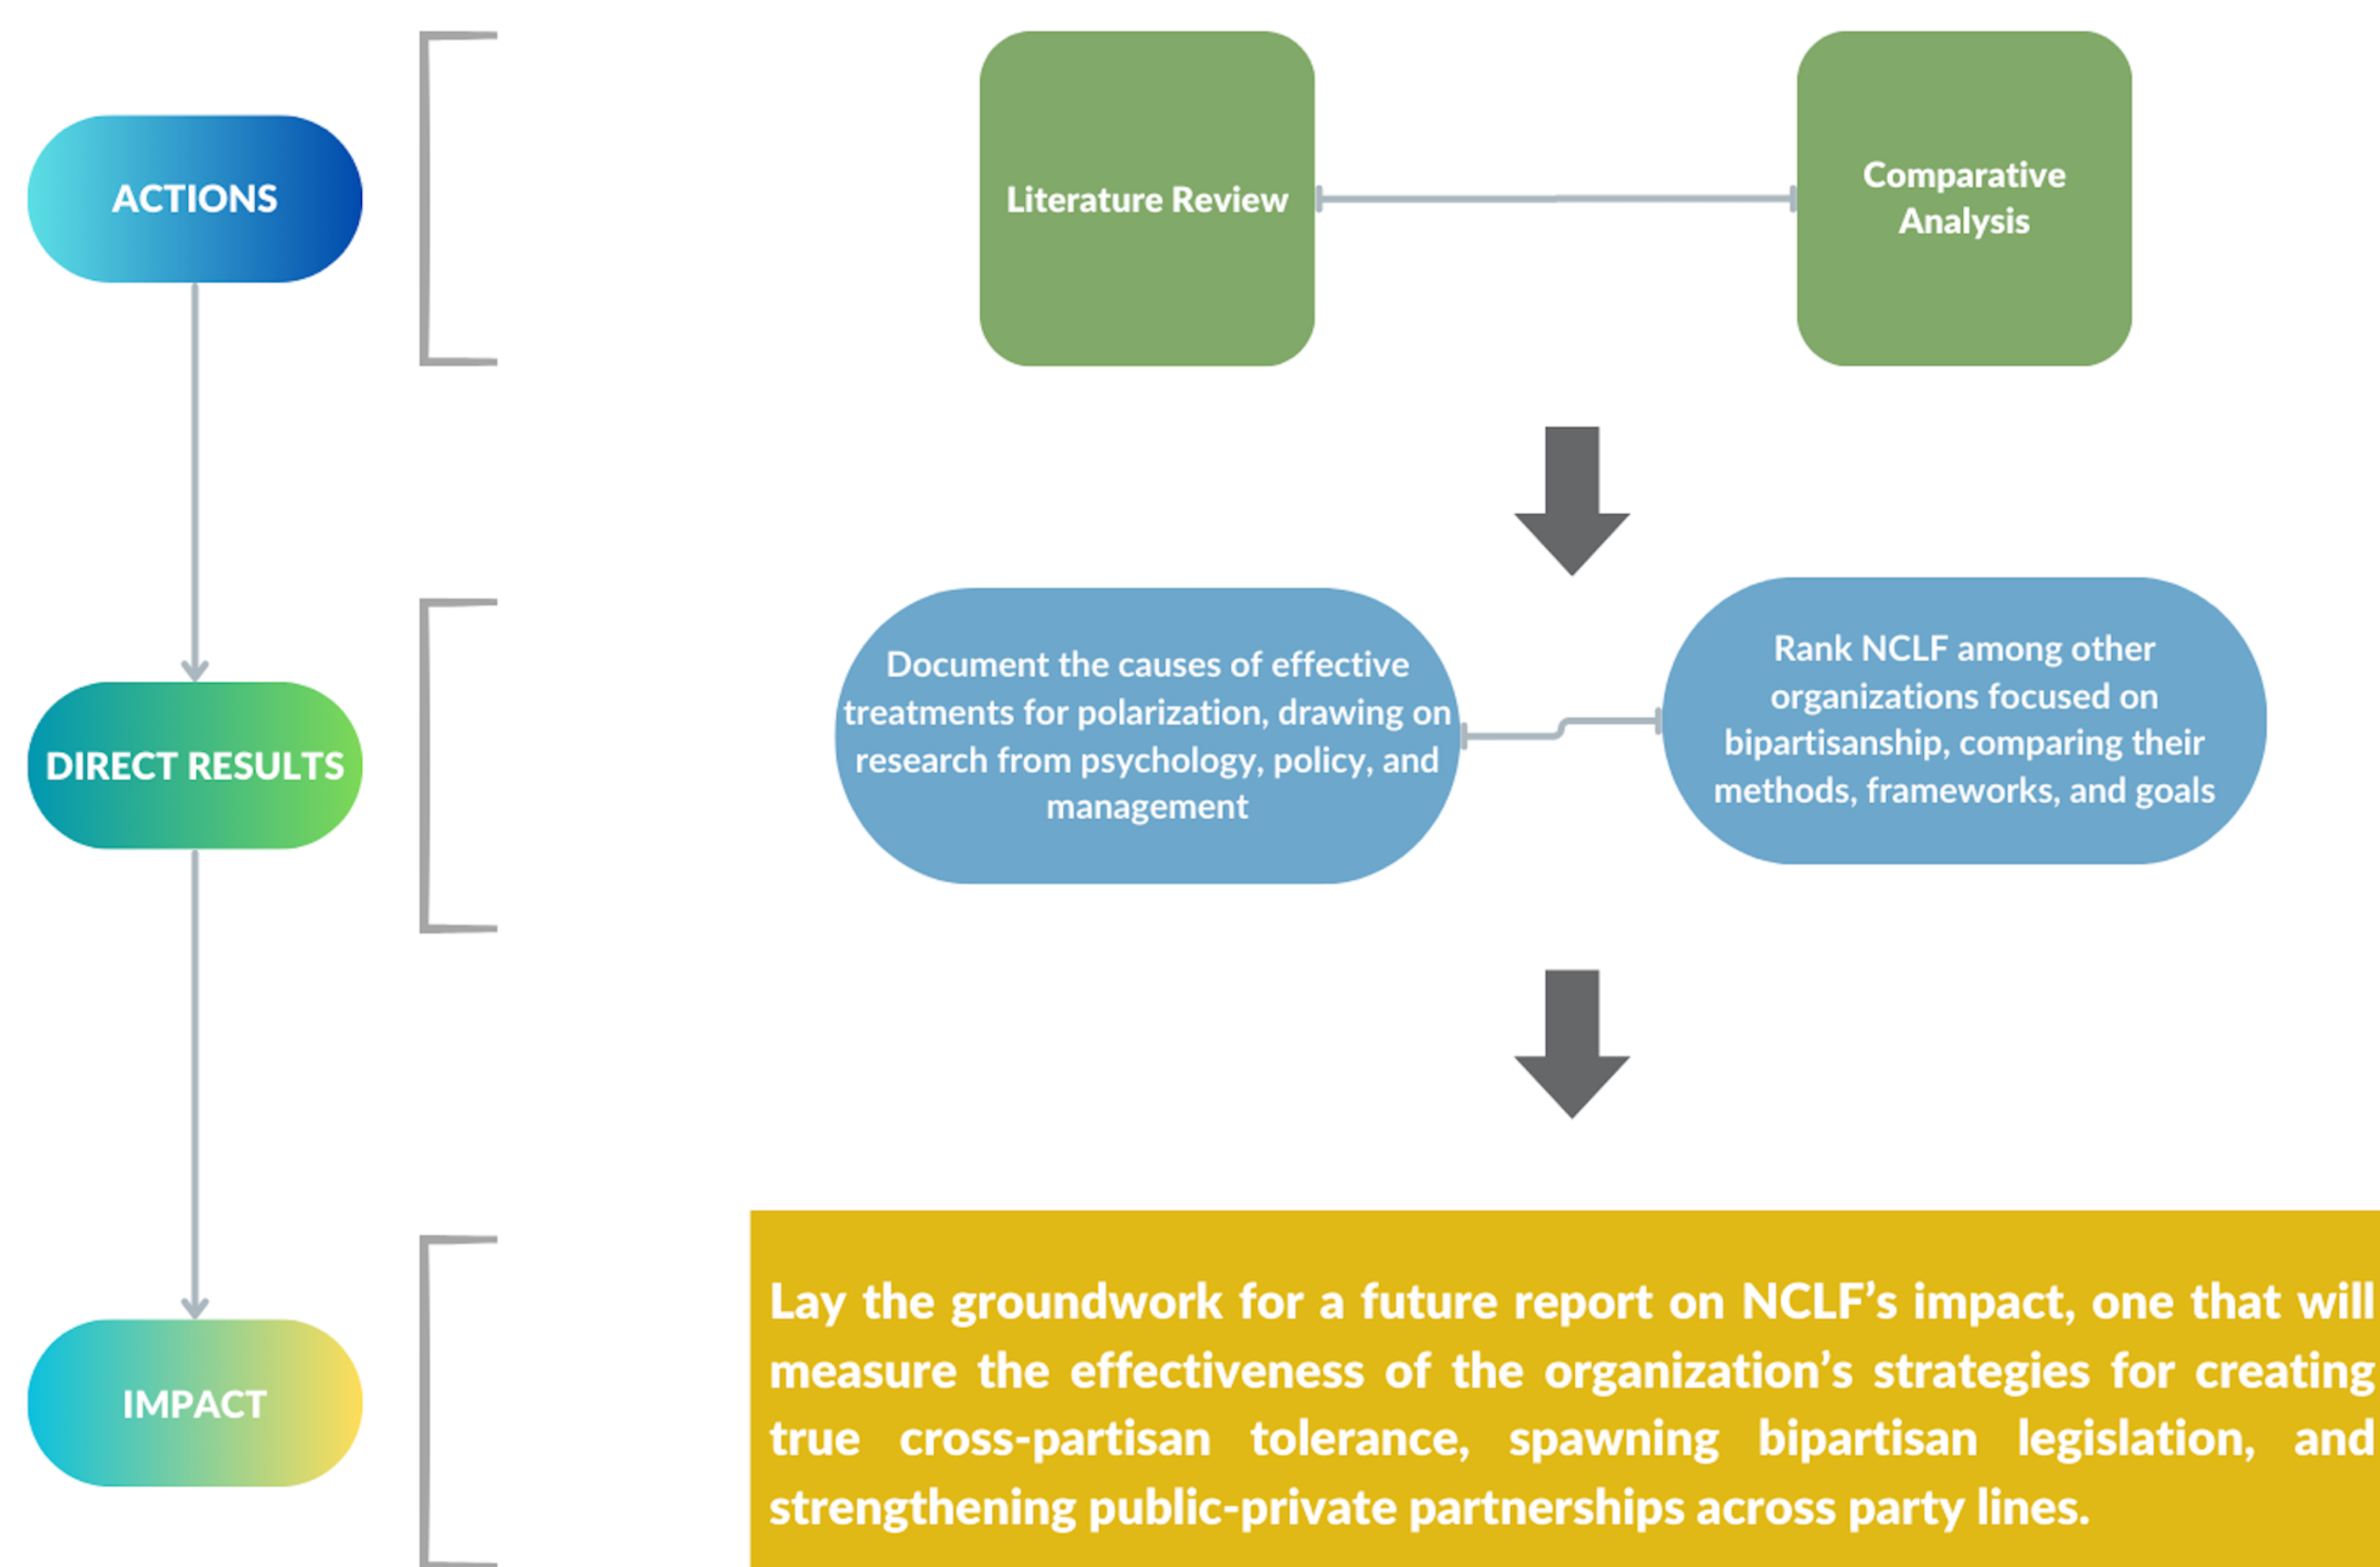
ACTIONS

Literature Review

Comparative Analysis

DIRECT RESULTS

Document the causes of effective treatments for polarization, drawing on research from psychology, policy, and management

Rank NCLF among other organizations focused on bipartisanship, comparing their methods, frameworks, and goals

IMPACT

Lay the groundwork for a future report on NCLF's impact, one that will measure the effectiveness of the organization's strategies for creating true cross-partisan tolerance, spawning bipartisan legislation, and strengthening public-private partnerships across party lines.